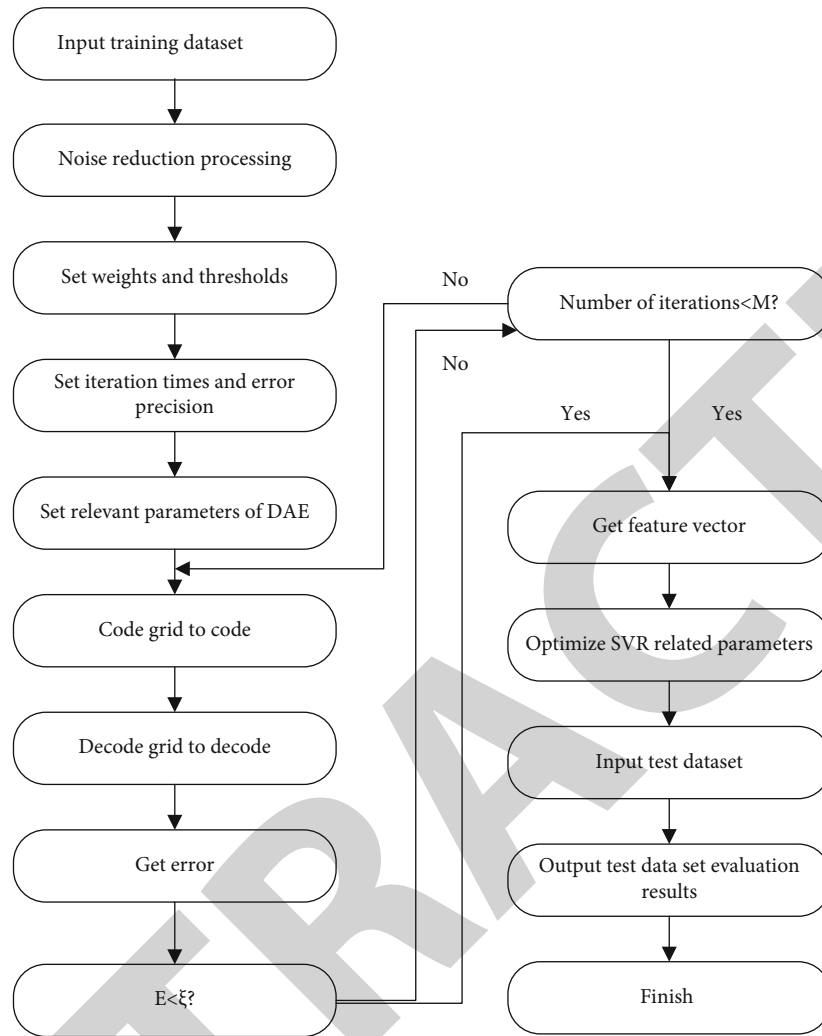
Input training dataset

Noise reduction processing

Set weights and thresholds

Set iteration times and error precision

Set relevant parameters of DAE

Code grid to code

Decode grid to decode

Get error

E<ξ?

No

Number of iterations<M?

No

Yes

Yes

Get feature vector

Optimize SVR related parameters

Input test dataset

Output test data set evaluation results

Finish

RACT